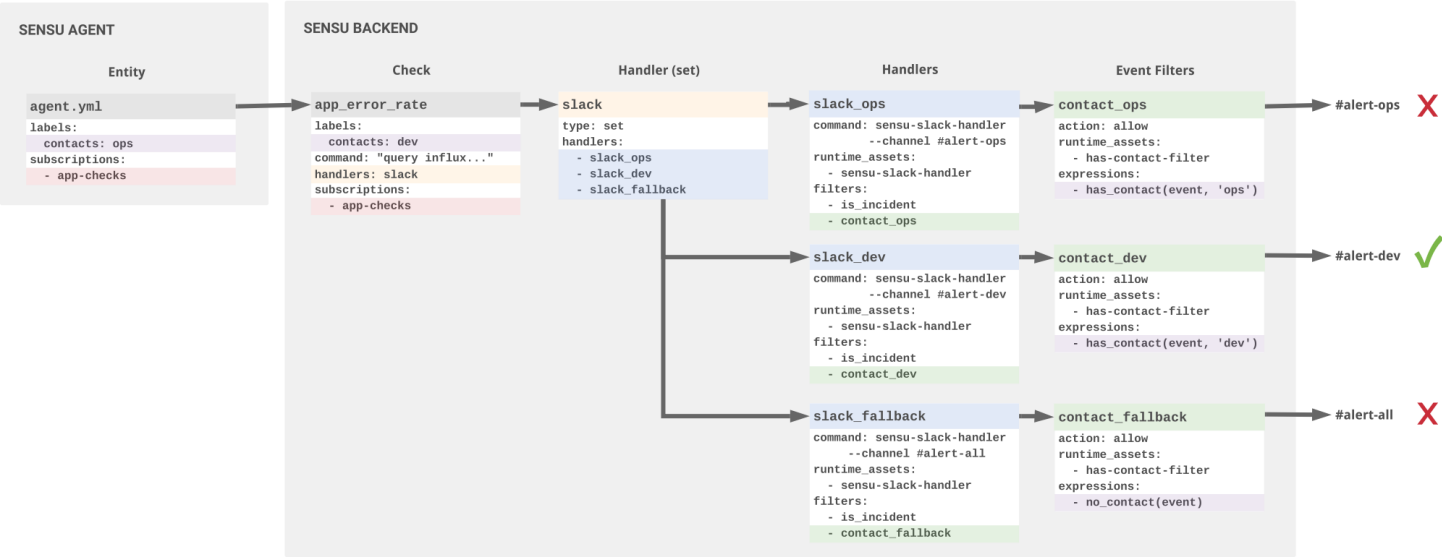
SENSU AGENT

Entity

agent.yml
labels:
  contacts: ops
subscriptions:
  - app-checks

SENSU BACKEND

Check

app_error_rate
labels:
  contacts: dev
command: "query influx..."
handlers: slack
subscriptions:
  - app-checks

Handler (set)

slack
type: set
handlers:
  - slack_ops
  - slack_dev
  - slack_fallback

Handlers

slack_ops
command: sensu-slack-handler
  --channel #alert-ops
runtime_assets:
  - sensu-slack-handler
filters:
  - is_incident
  - contact_ops

slack_dev
command: sensu-slack-handler
  --channel #alert-dev
runtime_assets:
  - sensu-slack-handler
filters:
  - is_incident
  - contact_dev

slack_fallback
command: sensu-slack-handler
  --channel #alert-all
runtime_assets:
  - sensu-slack-handler
filters:
  - is_incident
  - contact_fallback

Event Filters

contact_ops
action: allow
runtime_assets:
  - has-contact-filter
expressions:
  - has_contact(event, 'ops')

#alert-ops

contact_dev
action: allow
runtime_assets:
  - has-contact-filter
expressions:
  - has_contact(event, 'dev')

#alert-dev

contact_fallback
action: allow
runtime_assets:
  - has-contact-filter
expressions:
  - no_contact(event)

#alert-all